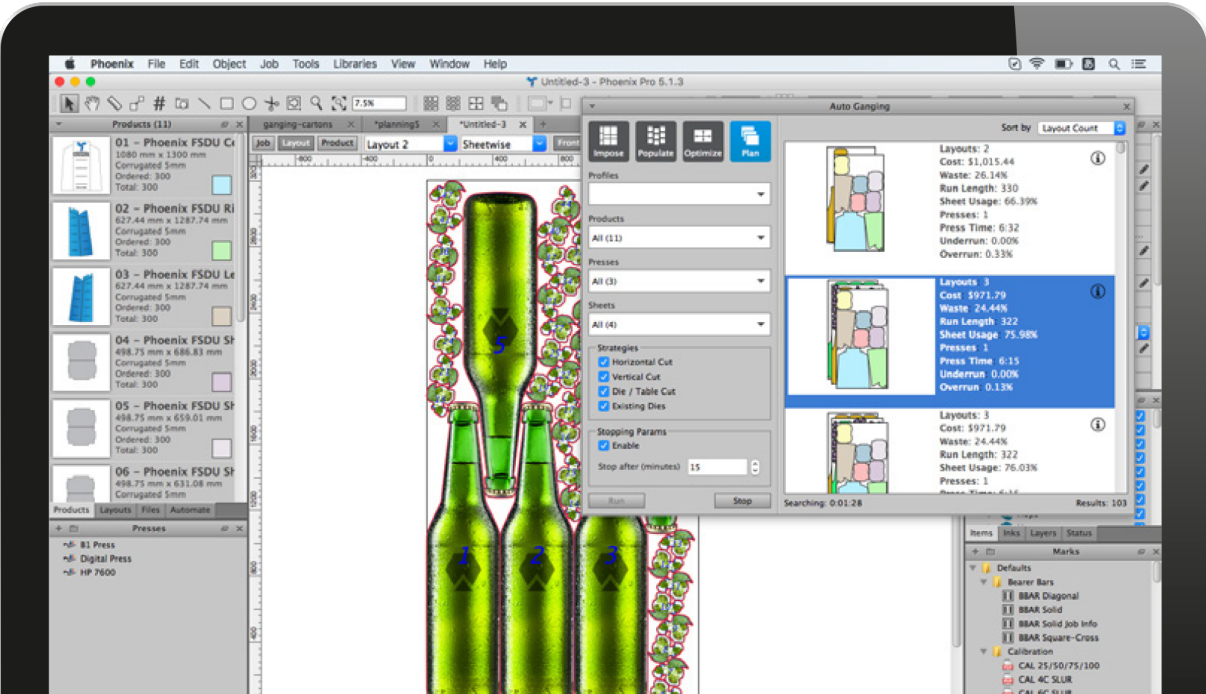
Phoenix File Edit Object Job Tools Libraries View Window Help

Untitled-3 - Phoenix Pro 5.1.3

7.5%

Products (11)

01 - Phoenix FSDU C
1080 mm x 1300 mm
Corrugated 5mm
Ordered: 300
Total: 300

02 - Phoenix FSDU Ri
627.44 mm x 1287.74 mm
Corrugated 5mm
Ordered: 300
Total: 300

03 - Phoenix FSDU Le
627.44 mm x 1287.74 mm
Corrugated 5mm
Ordered: 300
Total: 300

04 - Phoenix FSDU Sh
498.75 mm x 686.83 mm
Corrugated 5mm
Ordered: 300
Total: 300

05 - Phoenix FSDU Sh
498.75 mm x 659.01 mm
Corrugated 5mm
Ordered: 300
Total: 300

06 - Phoenix FSDU Sh
498.75 mm x 631.08 mm
Corrugated 5mm

Products Layouts Files Automate

Presses

B1 Press
Digital Press
HP 7600

ganging-cartons *planning5 *Untitled-3

Job Layout Product Layout 2 Sheetwise Front

Auto Ganging

Impose Populate Optimize Plan

Profiles

Products
All (11)

Presses
All (3)

Sheets
All (4)

Strategies
Horizontal Cut
Vertical Cut
Die / Table Cut
Existing Dies

Stopping Params
Enable
Stop after (minutes) 15

Run Stop

Sort by Layout Count

Layouts: 2
Cost: $1,015.44
Waste: 26.14%
Run Length: 330
Sheet Usage: 66.39%
Presses: 1
Press Time: 6:32
Underrun: 0.00%
Overrun: 0.33%

Layouts: 3
Cost: $971.79
Waste: 24.44%
Run Length: 322
Sheet Usage: 75.98%
Presses: 1
Press Time: 6:15
Underrun: 0.00%
Overrun: 0.13%

Layouts: 3
Cost: $971.79
Waste: 24.44%
Run Length: 322
Sheet Usage: 76.03%
Presses: 1

Searching: 0:01:28 Results: 103

5 1 2 3

Items Inks Layers Status

Marks

Defaults
Bearer Bars
BBAR Diagonal
BBAR Solid
BBAR Solid Job Info
BBAR Square-Cross
Calibration
CAL 25/50/75/100
CAL 4C SLUR